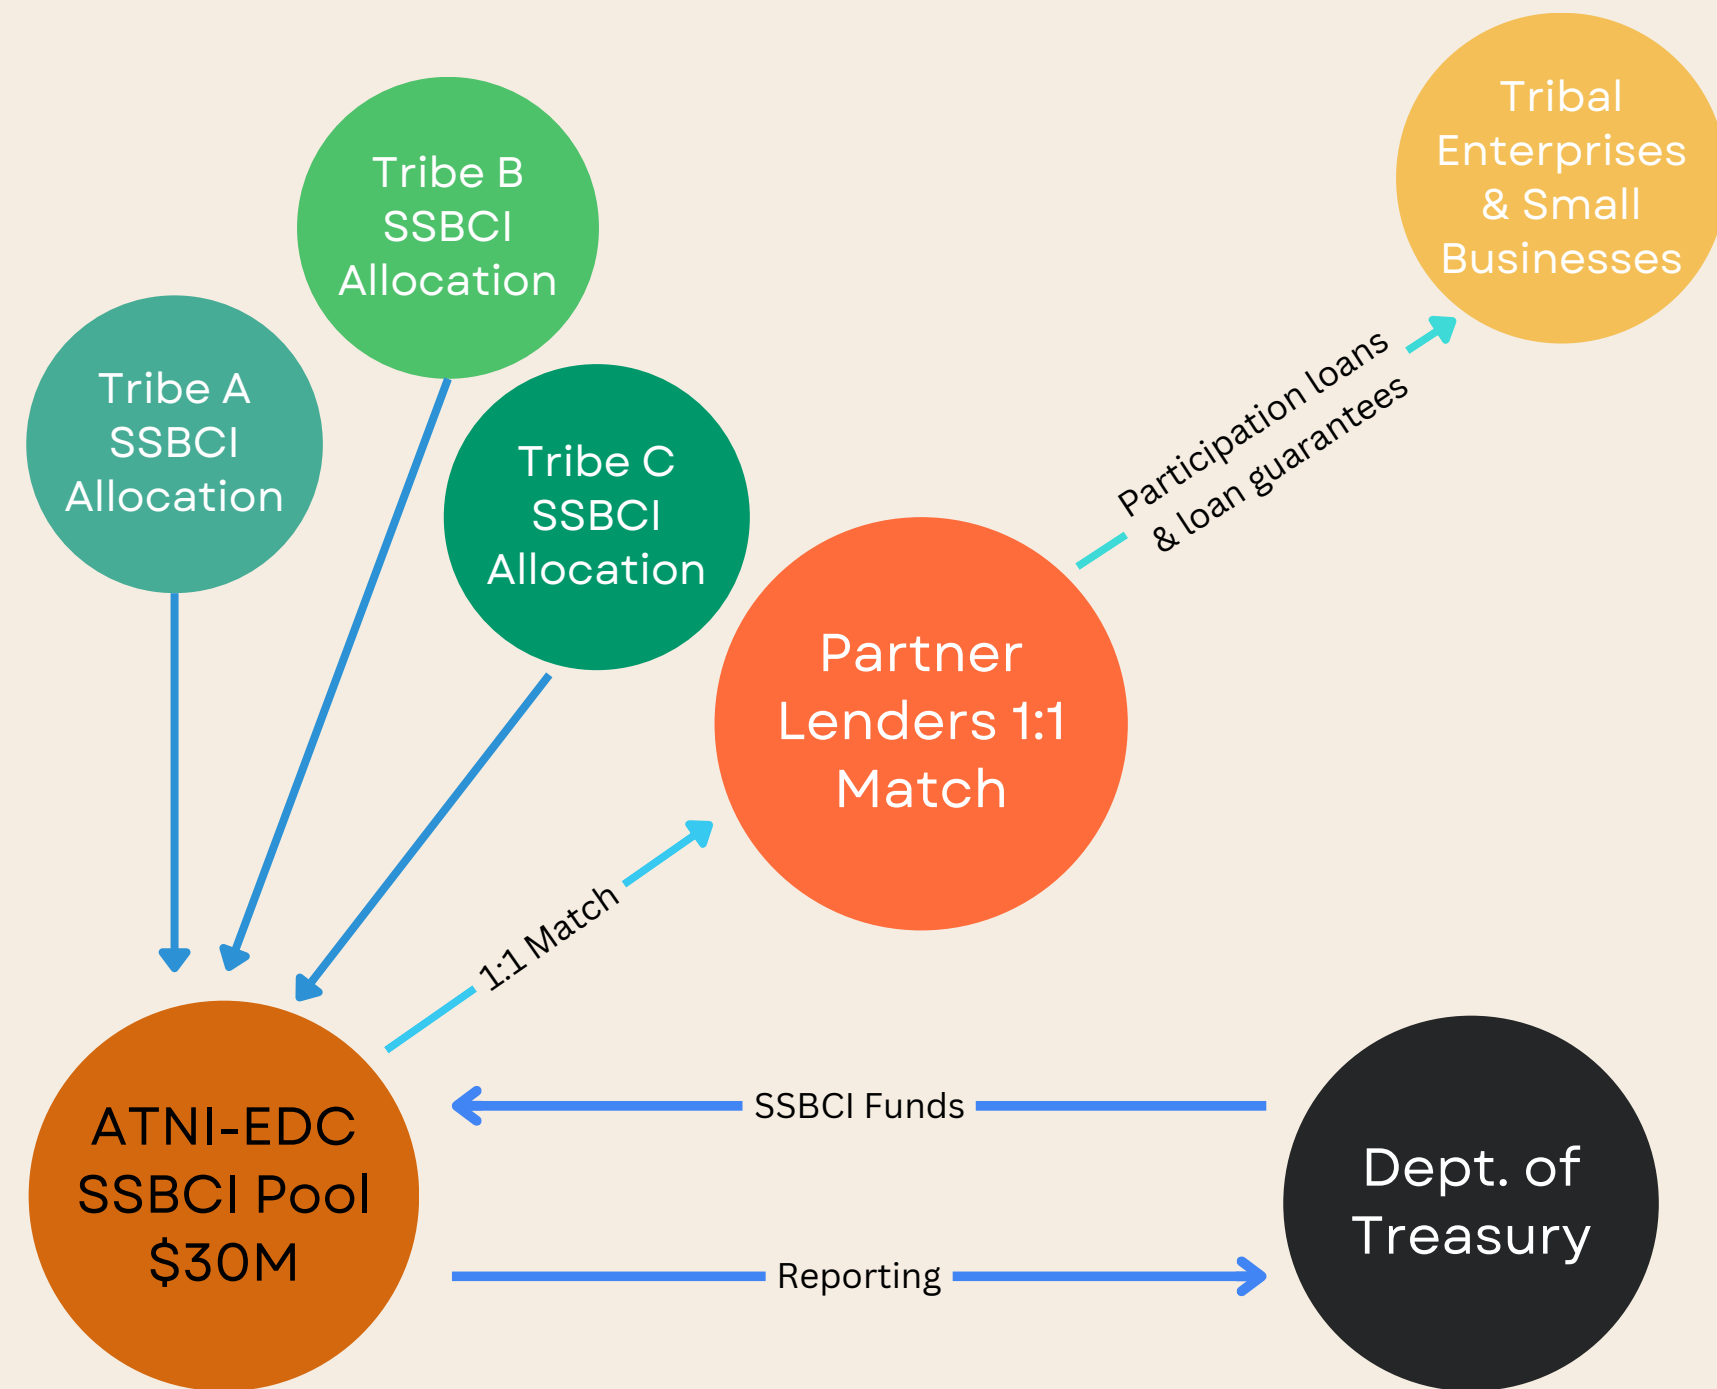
Tribal Enterprises & Small Businesses

Tribe B SSBCI Allocation

Tribe A SSBCI Allocation

Tribe C SSBCI Allocation

Participation loans & loan guarantees

Partner Lenders 1:1 Match

1:1 Match

ATNI-EDC SSBCI Pool $30M

SSBCI Funds

Reporting

Dept. of Treasury